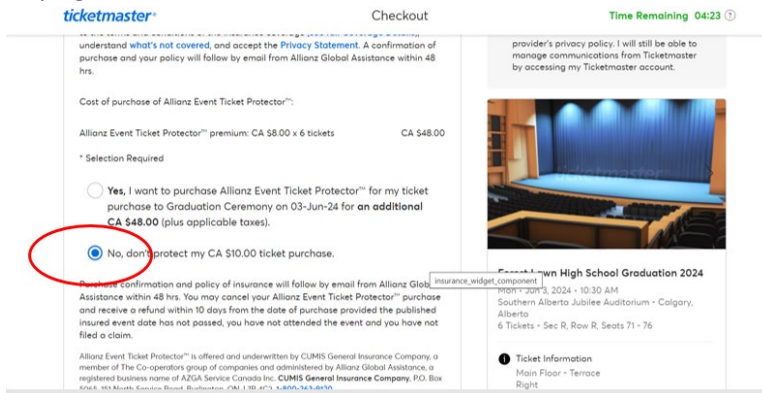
ticketmaster®
Checkout
Time Remaining 04:23

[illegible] to the terms and conditions of the insurance coverage ([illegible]), understand what's not covered, and accept the Privacy Statement. A confirmation of purchase and your policy will follow by email from Allianz Global Assistance within 48 hrs.

Cost of purchase of Allianz Event Ticket Protector™:

Allianz Event Ticket Protector™ premium: CA $8.00 x 6 tickets CA $48.00

* Selection Required

Yes, I want to purchase Allianz Event Ticket Protector™ for my ticket purchase to Graduation Ceremony on 03-Jun-24 for an additional CA $48.00 (plus applicable taxes).

No, don't protect my CA $10.00 ticket purchase.

insurance_widget_component

Purchase confirmation and policy of insurance will follow by email from Allianz Glob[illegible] Assistance within 48 hrs. You may cancel your Allianz Event Ticket Protector™ purchase and receive a refund within 10 days from the date of purchase provided the published insured event date has not passed, you have not attended the event and you have not filed a claim.

Allianz Event Ticket Protector™ is offered and underwritten by CUMIS General Insurance Company, a member of The Co-operators group of companies and administered by Allianz Global Assistance, a registered business name of AZGA Service Canada Inc. CUMIS General Insurance Company, P.O. Box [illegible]

provider's privacy policy. I will still be able to manage communications from Ticketmaster by accessing my Ticketmaster account.

Forest Lawn High School Graduation 2024
Mon • Jun 3, 2024 • 10:30 AM
Southern Alberta Jubilee Auditorium - Calgary, Alberta
6 Tickets • Sec R, Row R, Seats 71 - 76

Ticket Information
Main Floor - Terrace
Right